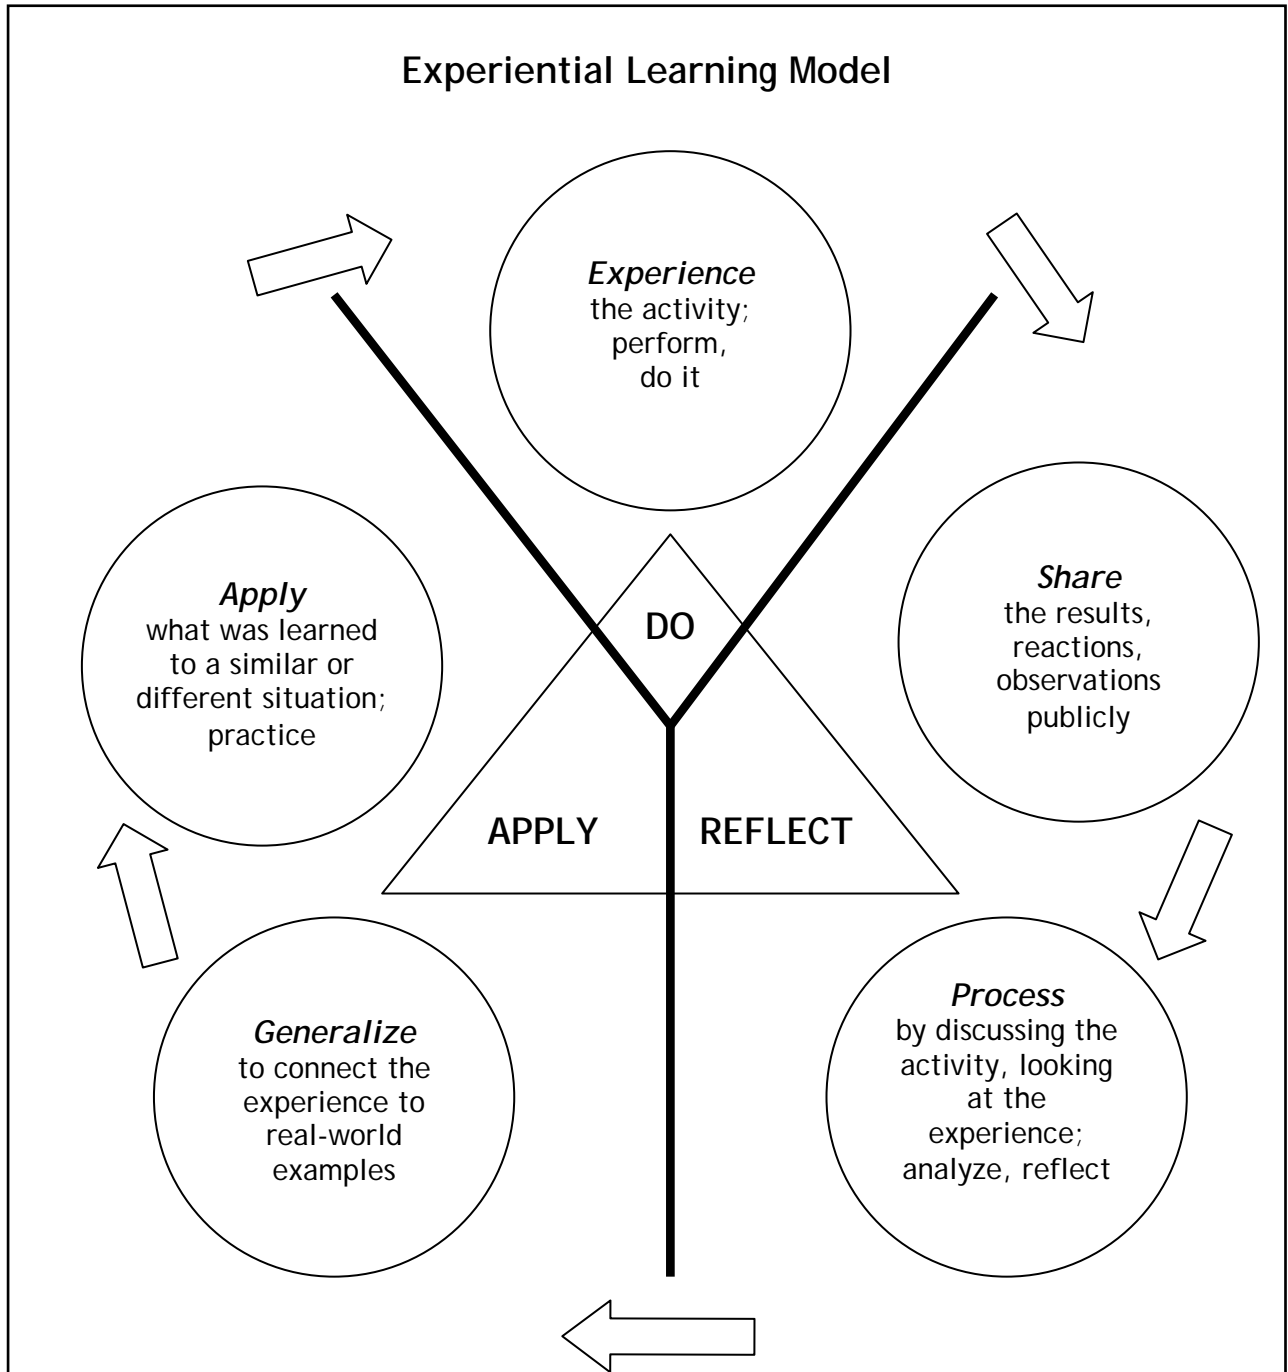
Experiential Learning Model

*Experience* the activity; perform, do it

*Share* the results, reactions, observations publicly

*Process* by discussing the activity, looking at the experience; analyze, reflect

*Generalize* to connect the experience to real-world examples

*Apply* what was learned to a similar or different situation; practice

DO

APPLY

REFLECT